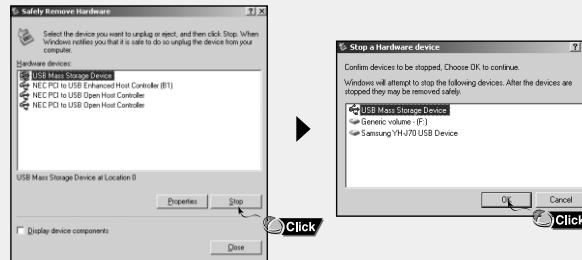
Safely Remove Hardware ? ×

Select the device you want to unplug or eject, and then click Stop. When Windows notifies you that it is safe to do so unplug the device from your computer.

Hardware devices:

USB Mass Storage Device
NEC PCI to USB Enhanced Host Controller (B1)
NEC PCI to USB Open Host Controller
NEC PCI to USB Open Host Controller

USB Mass Storage Device at Location 0

Properties
Stop

Click

Display device components

Close

Stop a Hardware device ?

Confirm devices to be stopped, Choose OK to continue.

Windows will attempt to stop the following devices. After the devices are stopped they may be removed safely.

USB Mass Storage Device
Generic volume - (F:)
Samsung YH-J70 USB Device

OK
Cancel

Click